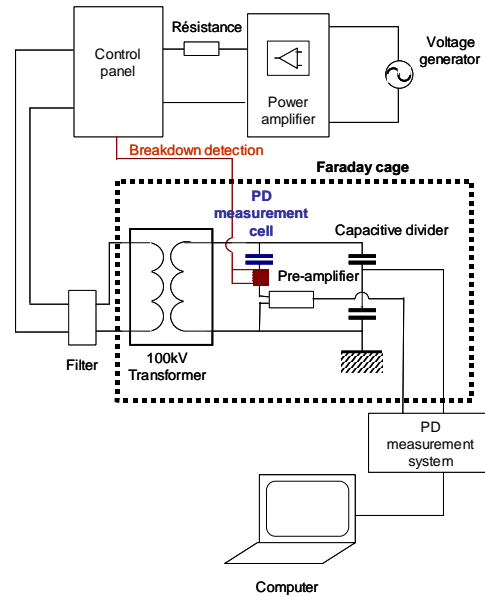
Control panel

Résistance

Power amplifier

Voltage generator

Breakdown detection

Faraday cage

PD measurement cell

Capacitive divider

Pre-amplifier

Filter

100kV Transformer

PD measurement system

Computer